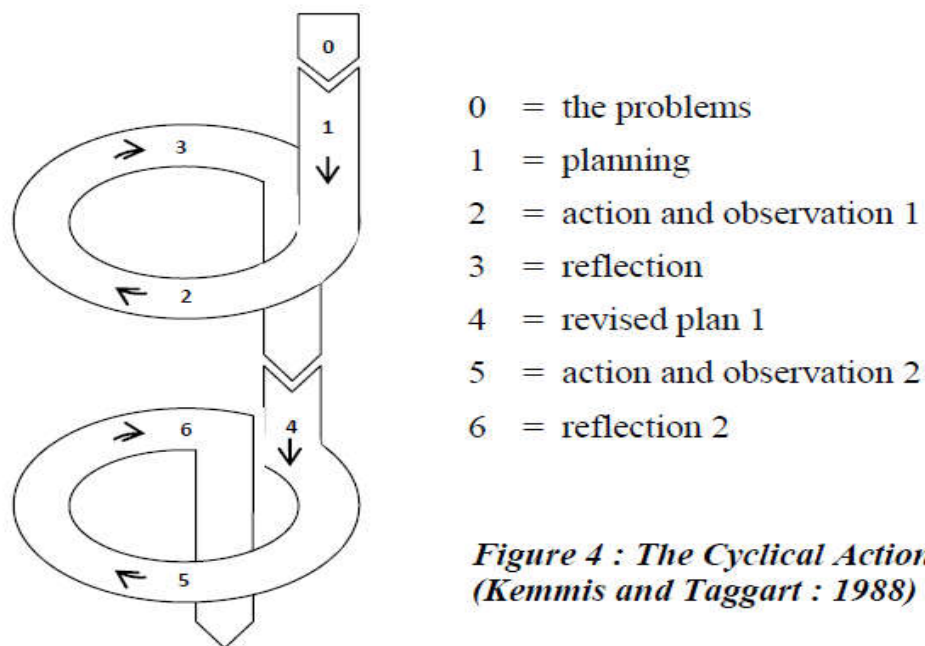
0

1

3

2

4

6

5

0 = the problems

1 = planning

2 = action and observation 1

3 = reflection

4 = revised plan 1

5 = action and observation 2

6 = reflection 2

***Figure 4 : The Cyclical Action* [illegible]**
***(Kemmis and Taggart : 1988)***